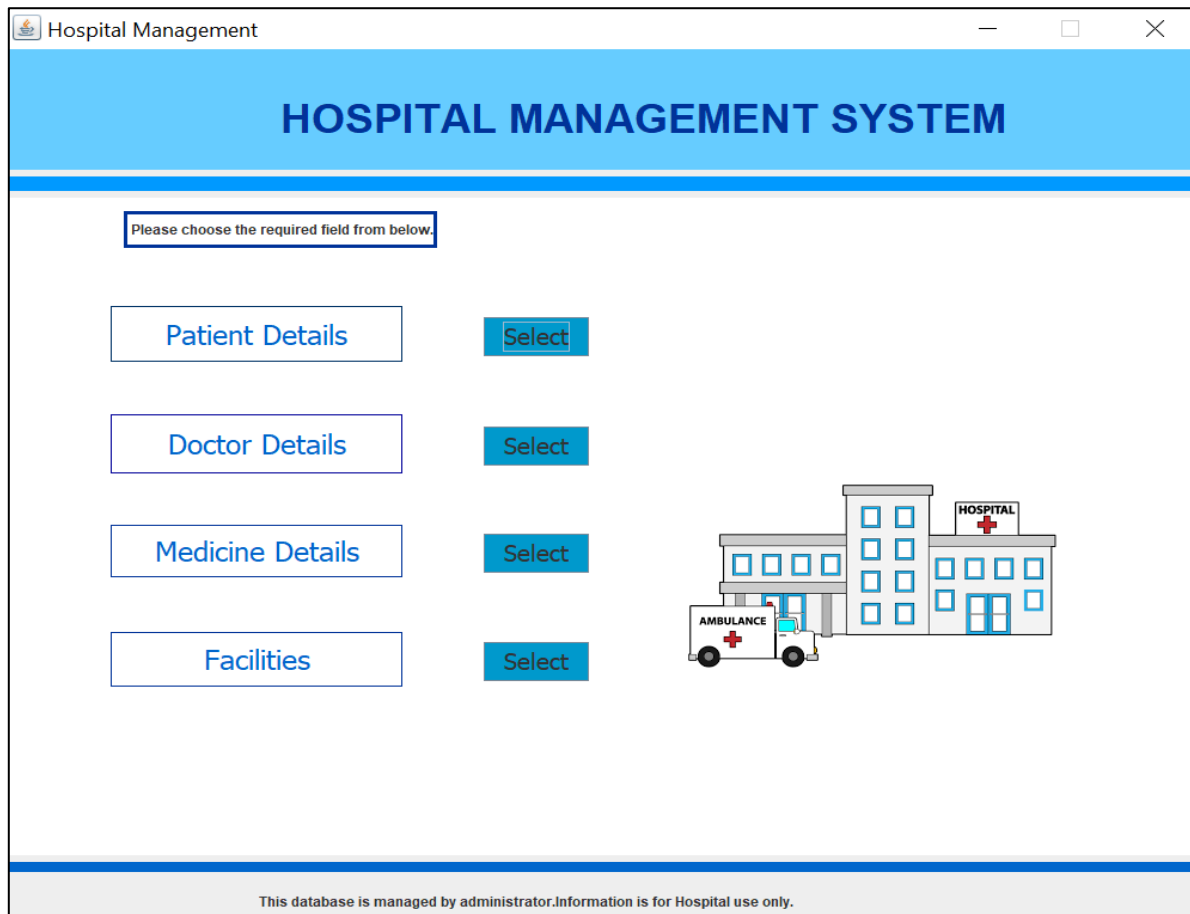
Hospital Management

HOSPITAL MANAGEMENT SYSTEM

Please choose the required field from below.

Patient Details

Select

Doctor Details

Select

Medicine Details

Select

Facilities

Select

HOSPITAL

AMBULANCE

This database is managed by administrator.Information is for Hospital use only.